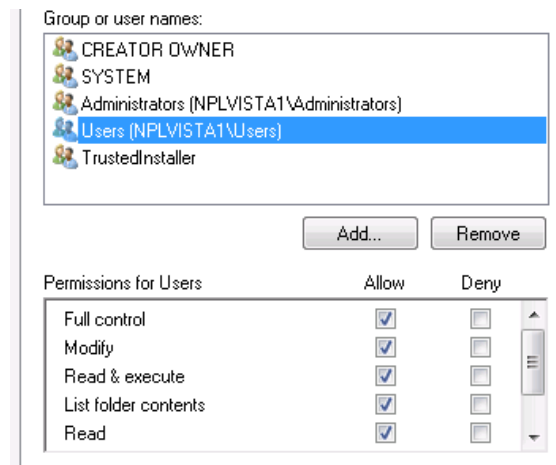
Group or user names:

CREATOR OWNER
SYSTEM
Administrators (NPLVISTA1\Administrators)
Users (NPLVISTA1\Users)
TrustedInstaller

Add... Remove

| Permissions for Users | Allow | Deny |
|---|---|---|
| Full control | ✓ | |
| Modify | ✓ | |
| Read & execute | ✓ | |
| List folder contents | ✓ | |
| Read | ✓ | |